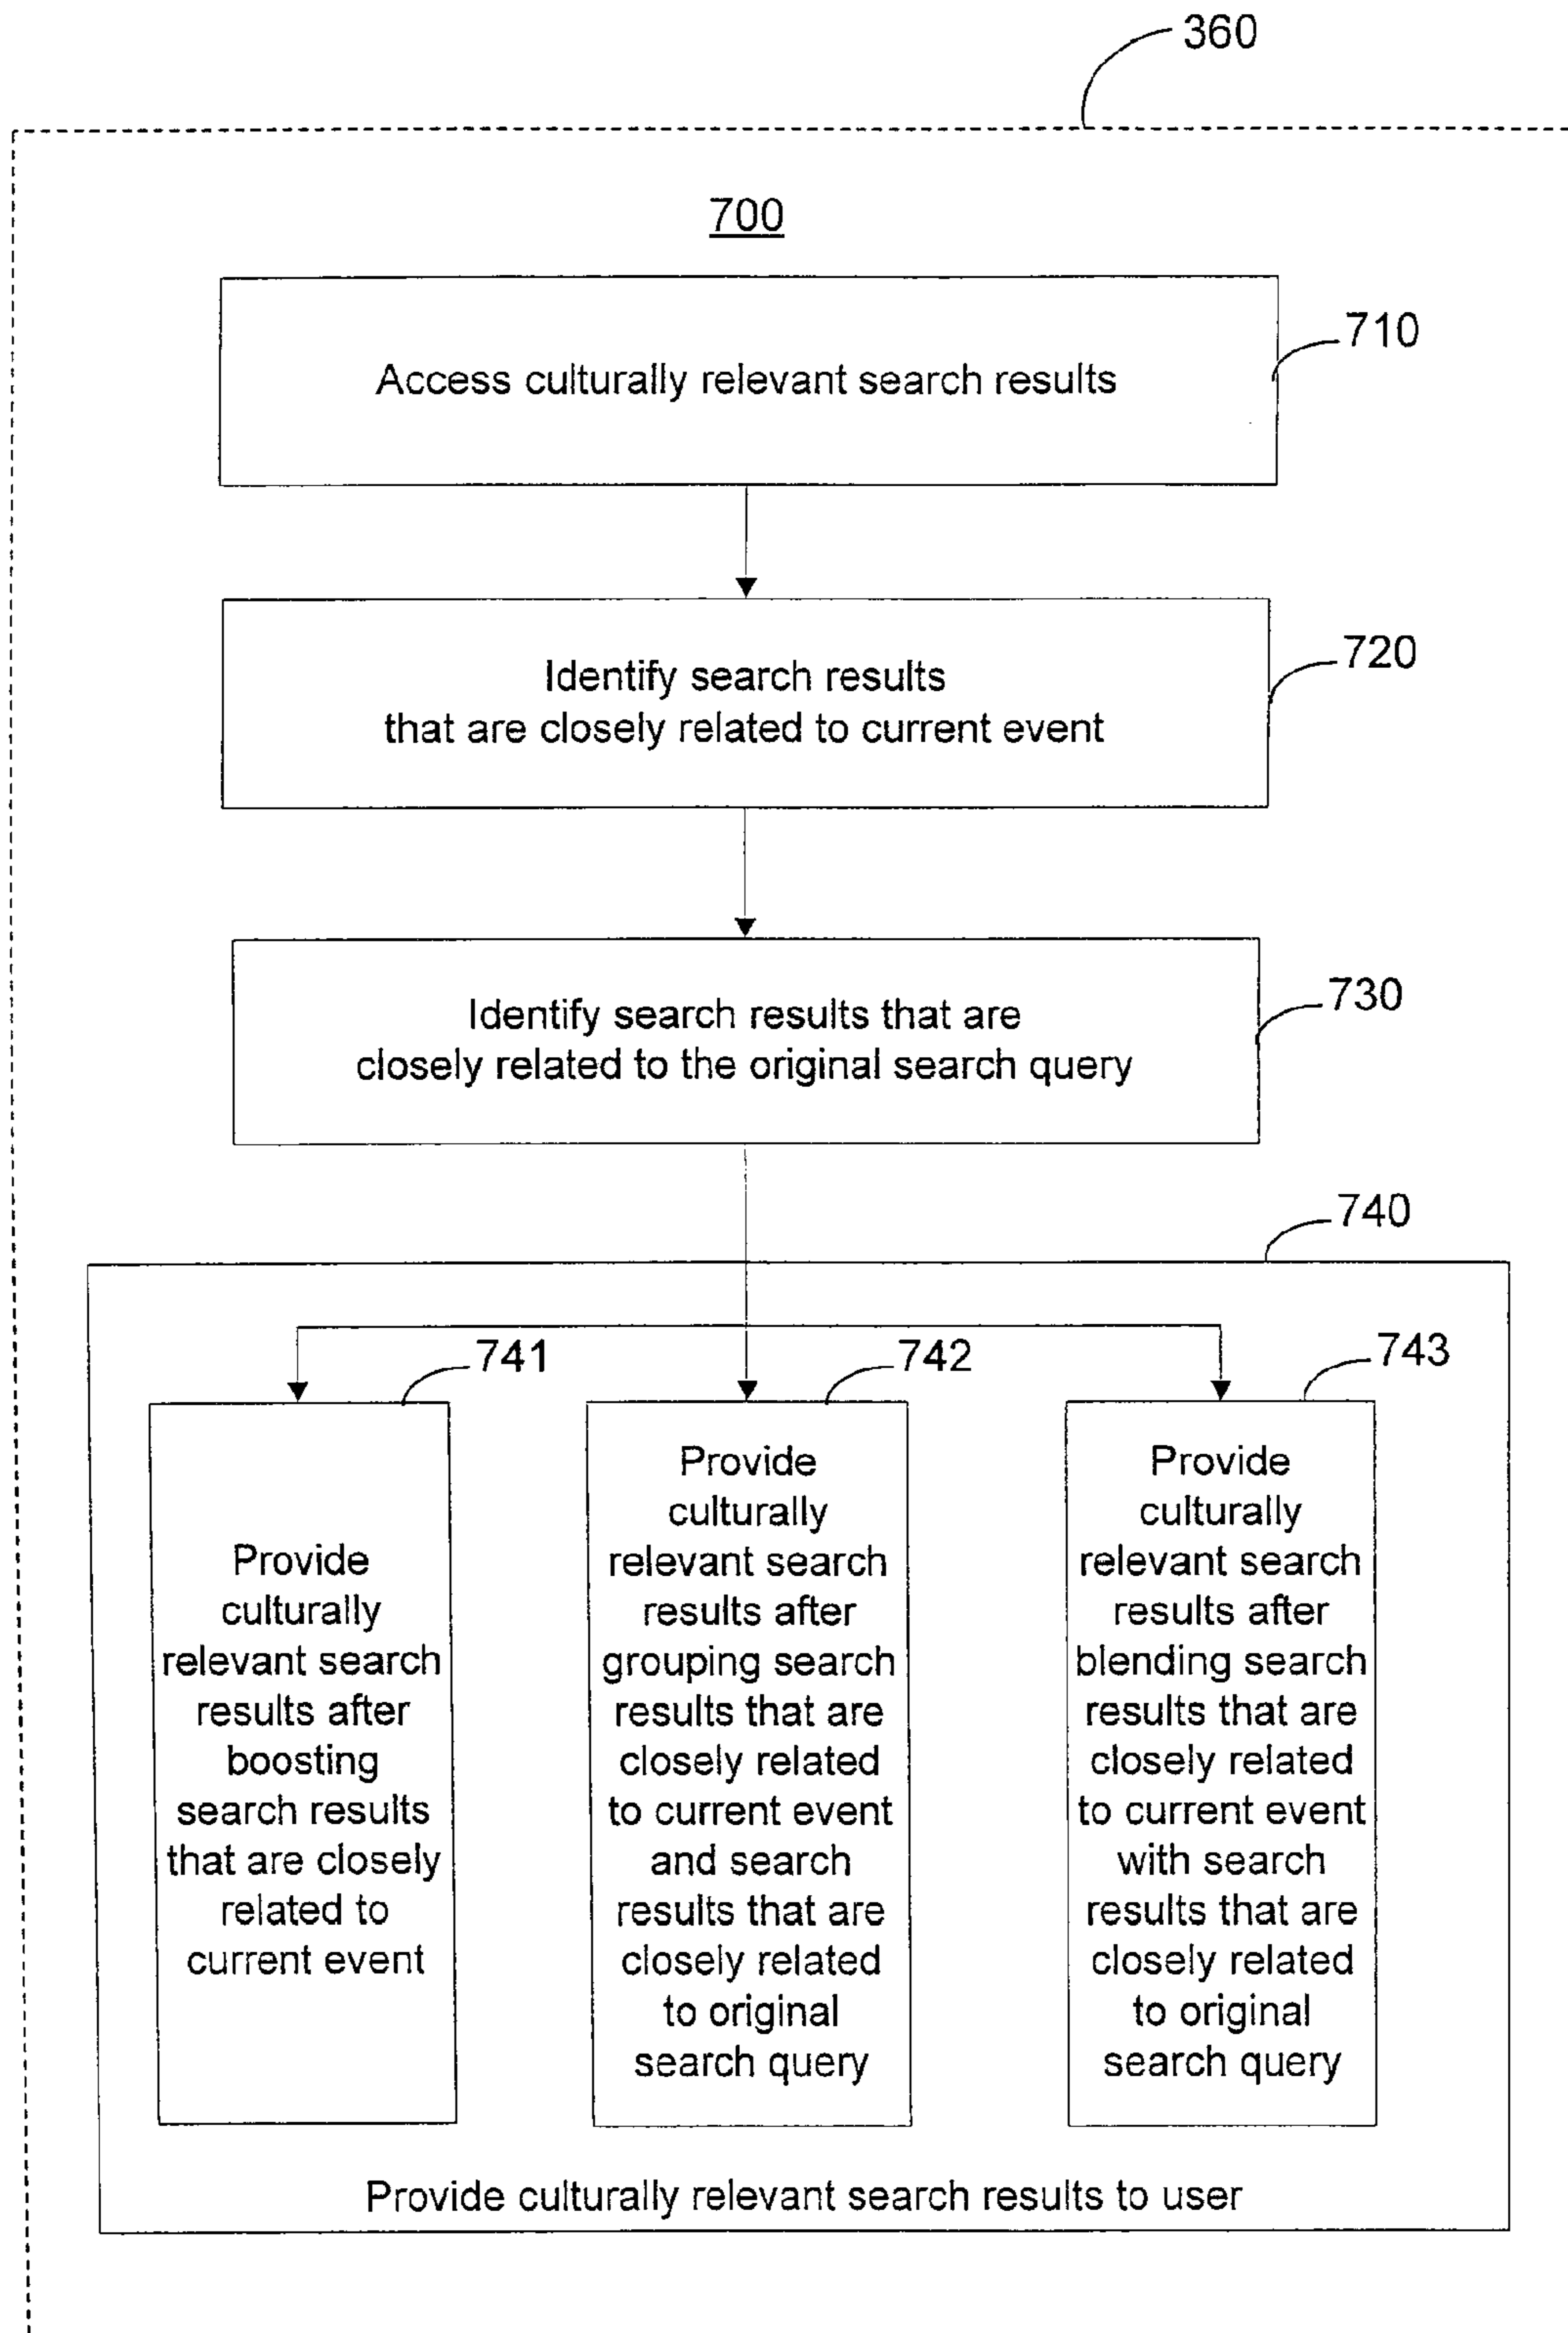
360

700

Access culturally relevant search results

710

Identify search results that are closely related to current event

720

Identify search results that are closely related to the original search query

730

740

741

742

743

Provide culturally relevant search results after boosting search results that are closely related to current event

Provide culturally relevant search results after grouping search results that are closely related to current event and search results that are closely related to original search query

Provide culturally relevant search results after blending search results that are closely related to current event with search results that are closely related to original search query

Provide culturally relevant search results to user